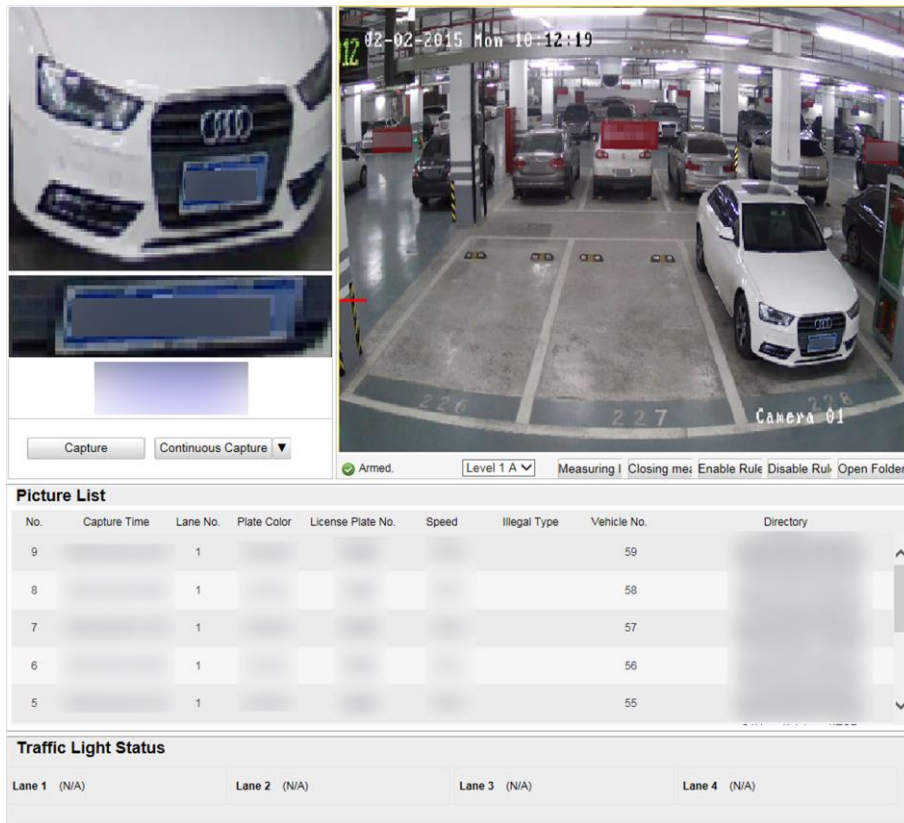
02-02-2015 Mon 10:12:19

226 227 228

Camera 01

Capture

Continuous Capture

Armed.

Level 1 A

Measuring l

Closing mea

Enable Rule

Disable Rul

Open Folder

Picture List

| No. | Capture Time | Lane No. | Plate Color | License Plate No. | Speed | Illegal Type | Vehicle No. | Directory |
|---|---|---|---|---|---|---|---|---|
| 9 | | 1 | | | | | 59 | |
| 8 | | 1 | | | | | 58 | |
| 7 | | 1 | | | | | 57 | |
| 6 | | 1 | | | | | 56 | |
| 5 | | 1 | | | | | 55 | |

Traffic Light Status

Lane 1 (N/A)

Lane 2 (N/A)

Lane 3 (N/A)

Lane 4 (N/A)